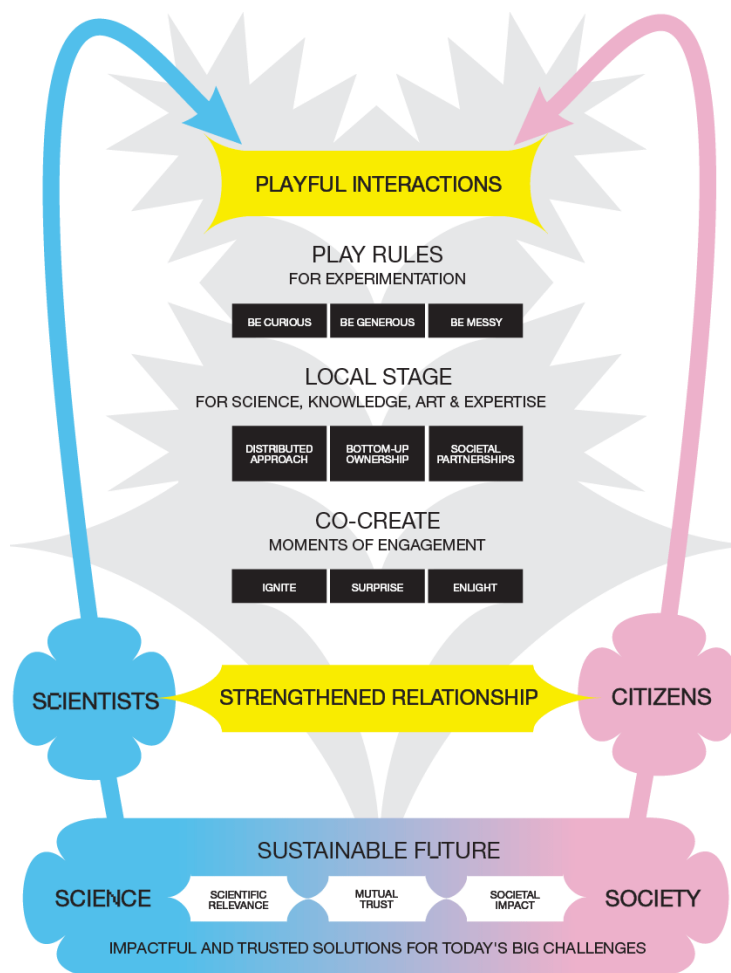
PLAYFUL INTERACTIONS

PLAY RULES
FOR EXPERIMENTATION

BE CURIOUS

BE GENEROUS

BE MESSY

LOCAL STAGE
FOR SCIENCE, KNOWLEDGE, ART & EXPERTISE

DISTRIBUTED APPROACH

BOTTOM-UP OWNERSHIP

SOCIETAL PARTNERSHIPS

CO-CREATE
MOMENTS OF ENGAGEMENT

IGNITE

SURPRISE

ENLIGHT

SCIENTISTS

STRENGTHENED RELATIONSHIP

CITIZENS

SUSTAINABLE FUTURE

SCIENCE

SCIENTIFIC RELEVANCE

MUTUAL TRUST

SOCIETAL IMPACT

SOCIETY

IMPACTFUL AND TRUSTED SOLUTIONS FOR TODAY'S BIG CHALLENGES